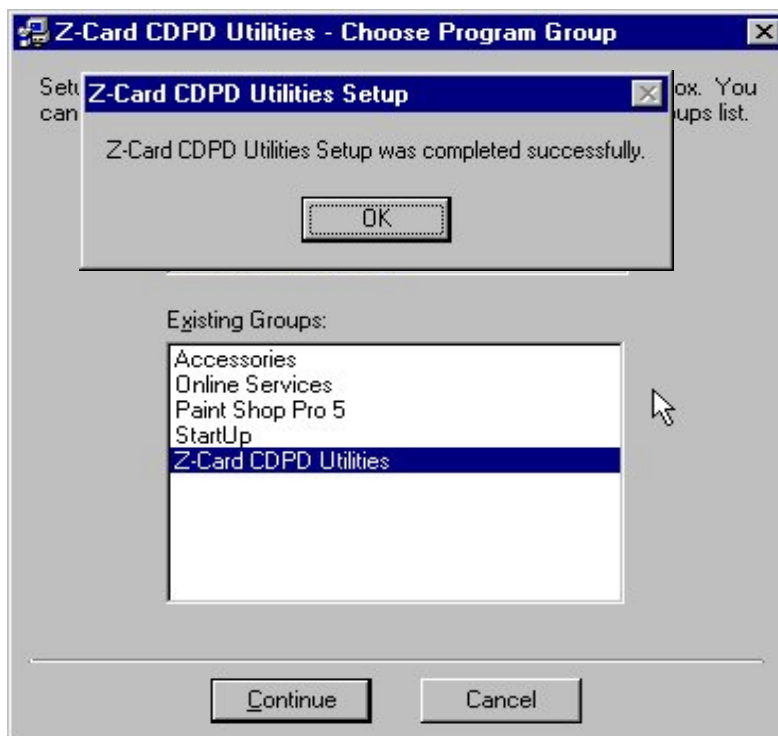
Z-Card CDPD Utilities - Choose Program Group

Setu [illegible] ox. You can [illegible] ups list.

Z-Card CDPD Utilities Setup

Z-Card CDPD Utilities Setup was completed successfully.

OK

Existing Groups:

Accessories
Online Services
Paint Shop Pro 5
StartUp
Z-Card CDPD Utilities

Continue

Cancel